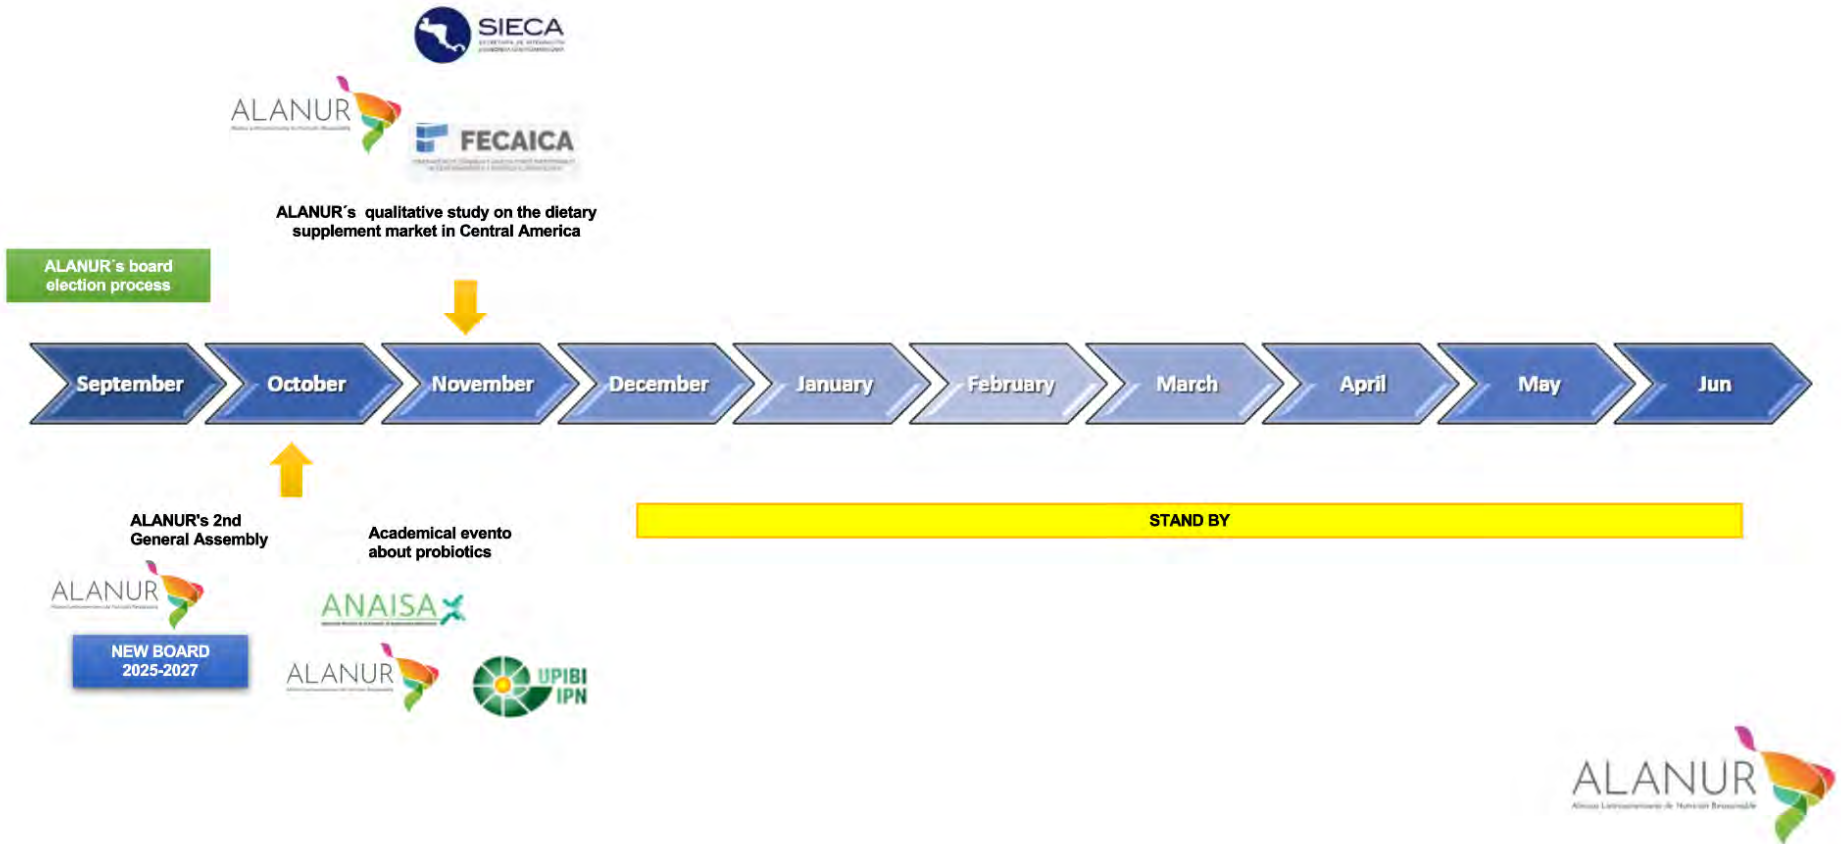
SIECA

ALANUR

FECAICA

ALANUR´s qualitative study on the dietary supplement market in Central America

ALANUR´s board election process

September
October
November
December
January
February
March
April
May
Jun

ALANUR's 2nd General Assembly

ALANUR

NEW BOARD 2025-2027

Academical evento about probiotics

ANAISA

ALANUR

UPIBI IPN

STAND BY

ALANUR
Alianza Latinoamericana de Nutrición Responsable